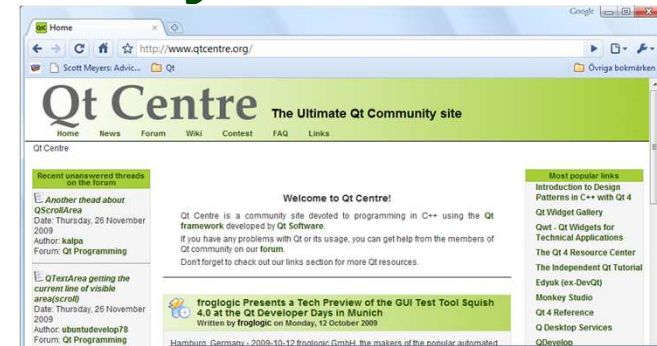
Home
Google
http://www.qtcentre.org/
Scott Meyers: Advic...
Qt
Övriga bokmärken

Qt Centre
The Ultimate Qt Community site
Home News Forum Wiki Contest FAQ Links
Qt Centre

Recent unanswered threads on the forum

Another thead about QScrollArea
Date: Thursday, 26 November 2009
Author: kalpa
Forum: Qt Programming

QTextArea getting the current line of visible area(scroll)
Date: Thursday, 26 November 2009
Author: ubuntudevelop78
Forum: Qt Programming

Welcome to Qt Centre!

Qt Centre is a community site devoted to programming in C++ using the Qt framework developed by Qt Software.

If you have any problems with Qt or its usage, you can get help from the members of Qt community on our forum.

Don't forget to check out our links section for more Qt resources.

froglogic Presents a Tech Preview of the GUI Test Tool Squish 4.0 at the Qt Developer Days in Munich
Written by froglogic on Monday, 12 October 2009

Hamburg, Germany - 2009-10-12 froglogic GmbH, the makers of the popular automated

Most popular links
Introduction to Design Patterns in C++ with Qt 4
Qt Widget Gallery
Qwt - Qt Widgets for Technical Applications
The Qt 4 Resource Center
The Independent Qt Tutorial
Edyuk (ex-DevQt)
Monkey Studio
Qt 4 Reference
Q Desktop Services
QDevelop